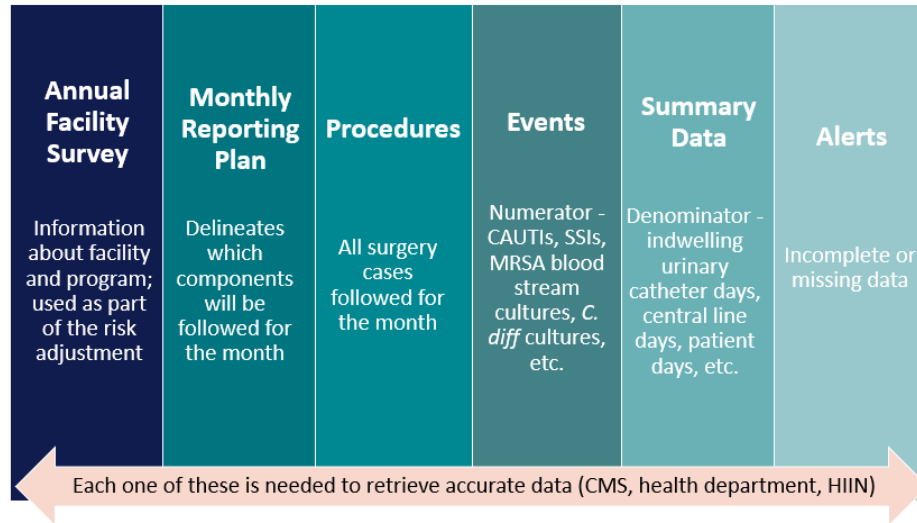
Annual Facility Survey

Information about facility and program; used as part of the risk adjustment

Monthly Reporting Plan

Delineates which components will be followed for the month

Procedures

All surgery cases followed for the month

Events

Numerator - CAUTIs, SSIs, MRSA blood stream cultures, *C. diff* cultures, etc.

Summary Data

Denominator - indwelling urinary catheter days, central line days, patient days, etc.

Alerts

Incomplete or missing data

Each one of these is needed to retrieve accurate data (CMS, health department, HIIN)